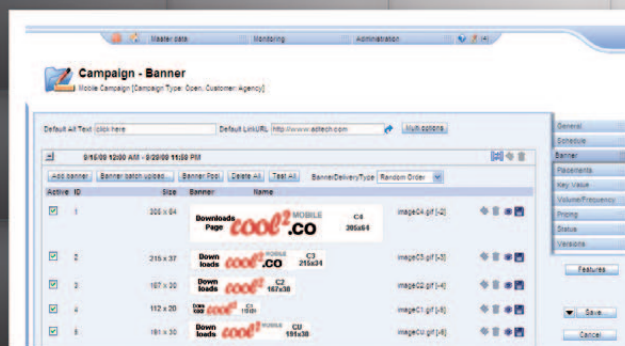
Master data | Monitoring | Administration

Campaign - Banner
Mobile Campaign [Campaign Type: Open, Customer: Agency]

Default Alt Text: click here
Default LinkURL: http://www.adtech.com
Multi options

9/15/09 12:00 AM - 9/29/09 11:59 PM

Add banner | Banner batch upload... | Banner Pool | Delete All | Test All | BannerDelivery/Type: Random Order

| Active | ID | Size | Banner | Name |
|---|---|---|---|---|
| ☑ | 1 | 300 x 64 | Downloads Page cool².CO MOBILE C4 300x64 | imageC4.gif [-2] |
| ☑ | 2 | 215 x 37 | Down loads cool².CO MOBILE C3 215x34 | imageC3.gif [-3] |
| ☑ | 3 | 167 x 30 | Down loads cool² C2 167x30 | imageC2.gif [-4] |
| ☑ | 4 | 112 x 20 | Down load cool² C1 112x20 | imageC1.gif [-5] |
| ☑ | 5 | 101 x 30 | Down loads cool² MOBILE C0 101x30 | imageC0.gif [-6] |

General
Schedule
Banner
Placements
Key Value
Volume/Frequency
Pricing
Status
Versions

Features

Save

Cancel